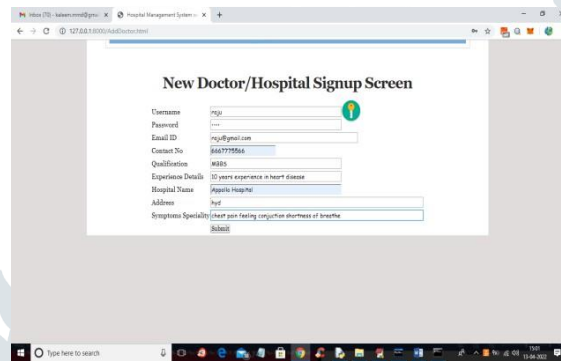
M Inbox (70) - kalaen.mmd@gm ×
Hospital Management System ×
+
127.0.0.1:8000/AddDoctor.html

New Doctor/Hospital Signup Screen

| | |
|---|---|
| Username | raju |
| Password | .... |
| Email ID | raju@gmail.com |
| Contact No | 8667775566 |
| Qualification | MBBS |
| Experience Details | 10 years experience in heart disease |
| Hospital Name | Appolo Hospital |
| Address | hyd |
| Symptoms Speciality | chest pain feeling conjuction shortness of breathe |

Submit

Type here to search
15:01
13-04-2022